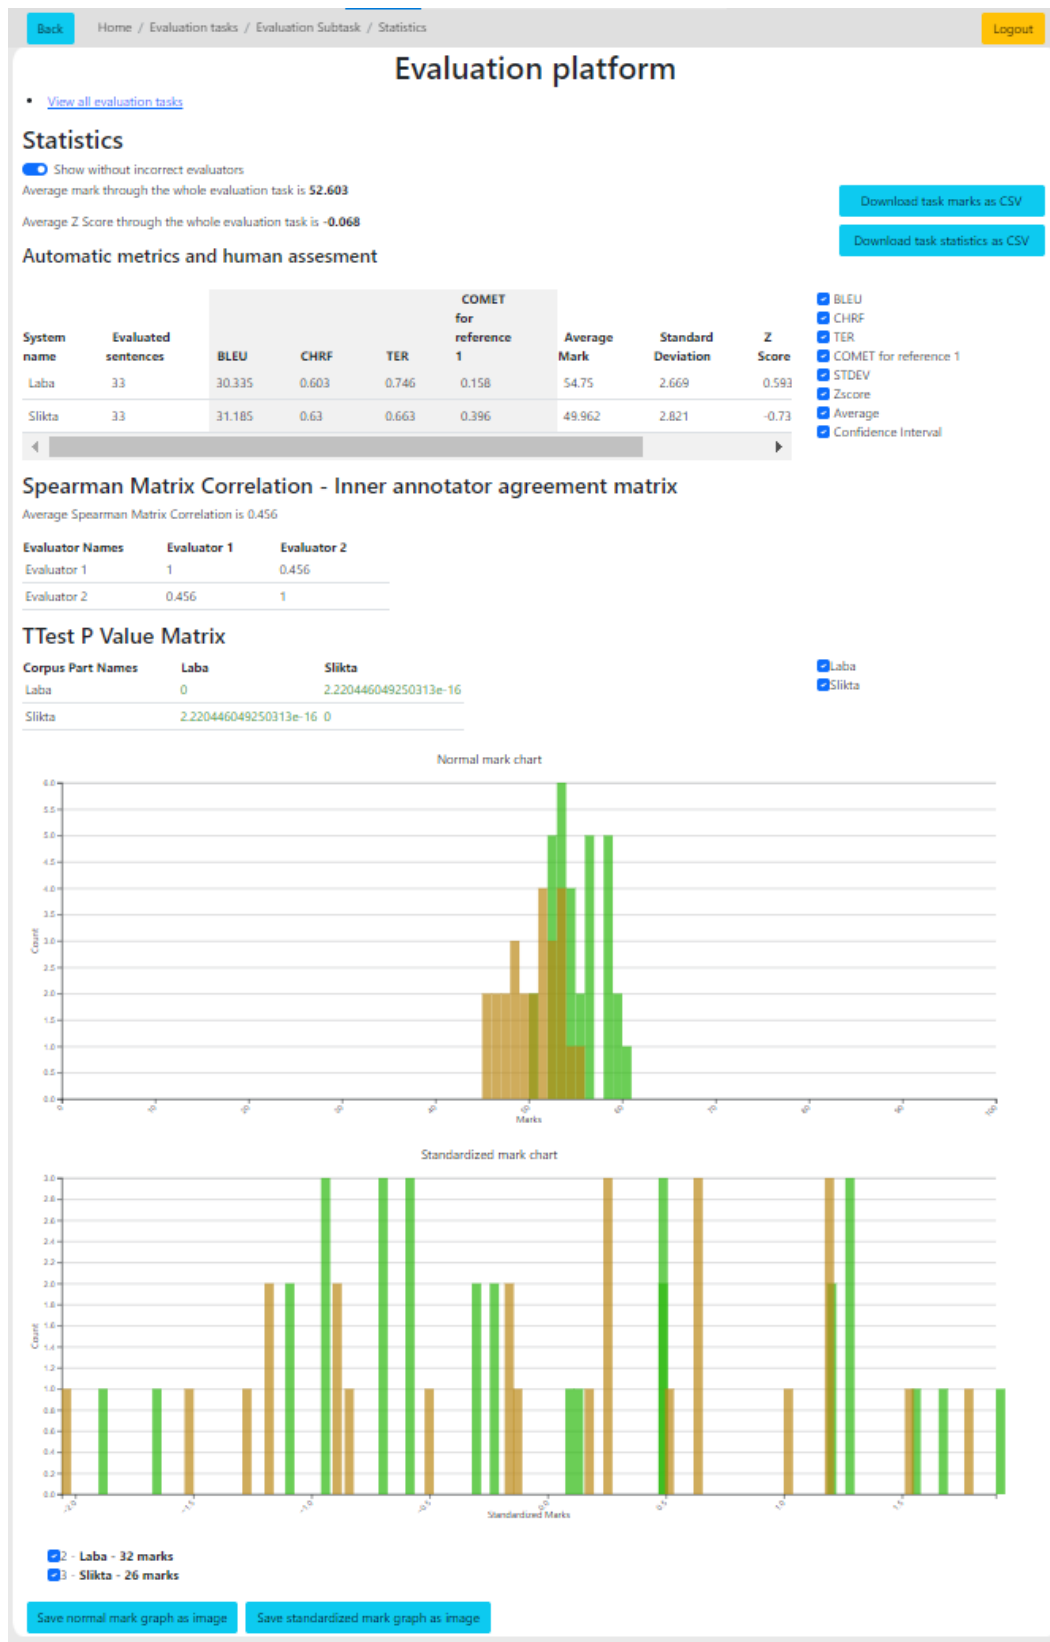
Back   Home / Evaluation tasks / Evaluation Subtask / Statistics   Logout

Evaluation platform

• View all evaluation tasks

Statistics

Show without incorrect evaluators

Average mark through the whole evaluation task is 52.603

Average Z Score through the whole evaluation task is -0.068

Download task marks as CSV

Download task statistics as CSV

Automatic metrics and human assesment

| System name | Evaluated sentences | BLEU | CHRF | TER | COMET for reference 1 | Average Mark | Standard Deviation | Z Score |
|---|---|---|---|---|---|---|---|---|
| Laba | 33 | 30.335 | 0.603 | 0.746 | 0.158 | 54.75 | 2.669 | 0.593 |
| Slikta | 33 | 31.185 | 0.63 | 0.663 | 0.396 | 49.962 | 2.821 | -0.73 |

BLEU
CHRF
TER
COMET for reference 1
STDEV
Zscore
Average
Confidence Interval

Spearman Matrix Correlation - Inner annotator agreement matrix

Average Spearman Matrix Correlation is 0.456

| Evaluator Names | Evaluator 1 | Evaluator 2 |
|---|---|---|
| Evaluator 1 | 1 | 0.456 |
| Evaluator 2 | 0.456 | 1 |

TTest P Value Matrix

| Corpus Part Names | Laba | Slikta |
|---|---|---|
| Laba | 0 | 2.220446049250313e-16 |
| Slikta | 2.220446049250313e-16 | 0 |

Laba
Slikta

Normal mark chart

6.0 5.5 5.0 4.5 4.0 3.5 3.0 2.5 2.0 1.5 1.0 0.5 0.0

Count

0 10 20 30 40 50 60 70 80 90 100

Marks

Standardized mark chart

3.0 2.8 2.6 2.4 2.2 2.0 1.8 1.6 1.4 1.2 1.0 0.8 0.6 0.4 0.2 0.0

Count

-2.0 -1.5 -1.0 -0.5 0.0 0.5 1.0 1.5

Standardized Marks

2 - Laba - 32 marks
3 - Slikta - 26 marks

Save normal mark graph as image   Save standardized mark graph as image